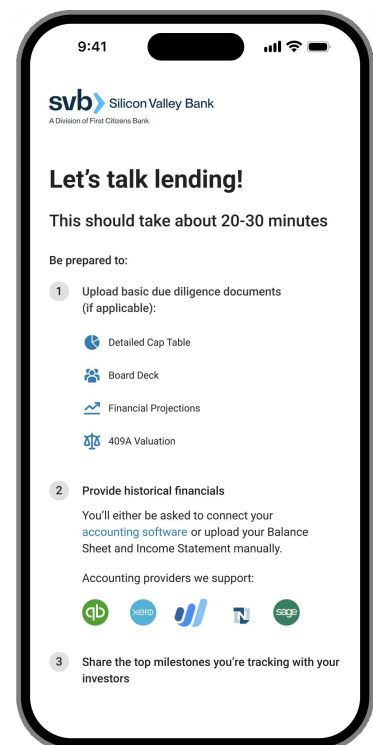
9:41

svb Silicon Valley Bank
A Division of First Citizens Bank

Let's talk lending!

This should take about 20-30 minutes

Be prepared to:

1 Upload basic due diligence documents (if applicable):

Detailed Cap Table

Board Deck

Financial Projections

409A Valuation

2 Provide historical financials

You'll either be asked to connect your accounting software or upload your Balance Sheet and Income Statement manually.

Accounting providers we support:

qb xero N sage

3 Share the top milestones you're tracking with your investors